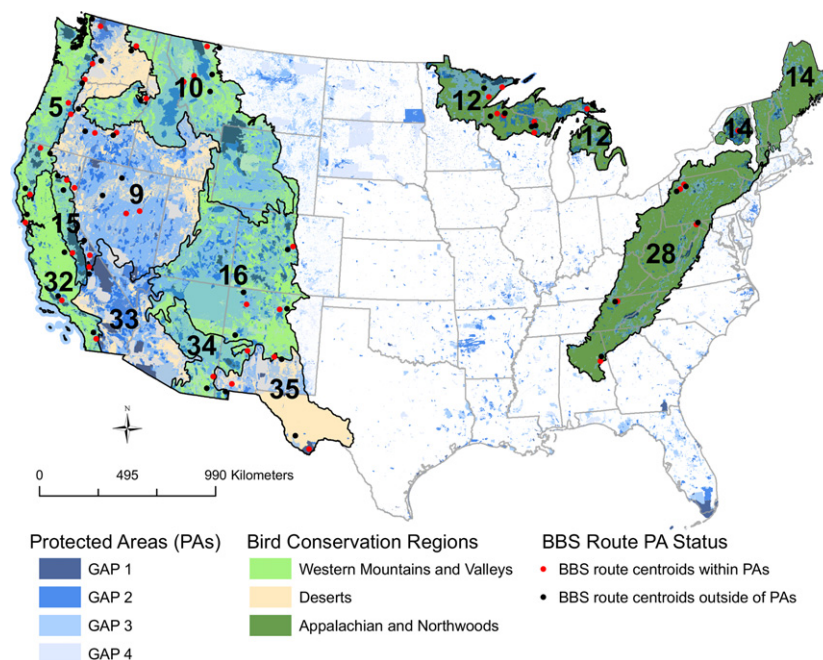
10
5
9
15
32
33
34
35
16
12
12
14
14
28

N

0 495 990 Kilometers

Protected Areas (PAs)
GAP 1
GAP 2
GAP 3
GAP 4

Bird Conservation Regions
Western Mountains and Valleys
Deserts
Appalachian and Northwoods

BBS Route PA Status
BBS route centroids within PAs
BBS route centroids outside of PAs